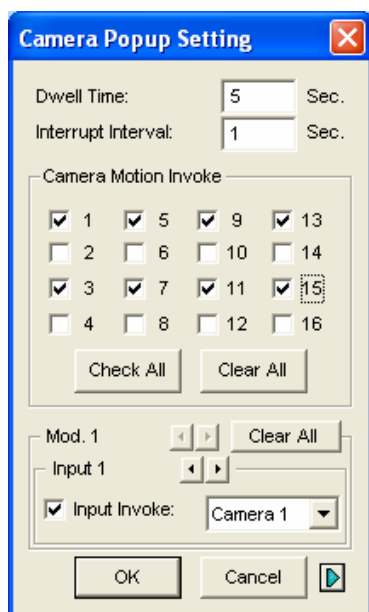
Camera Popup Setting

Dwell Time: 5 Sec.
Interrupt Interval: 1 Sec.

Camera Motion Invoke

1 5 9 13
2 6 10 14
3 7 11 15
4 8 12 16

Check All Clear All

Mod. 1 Clear All

Input 1

Input Invoke: Camera 1

OK Cancel